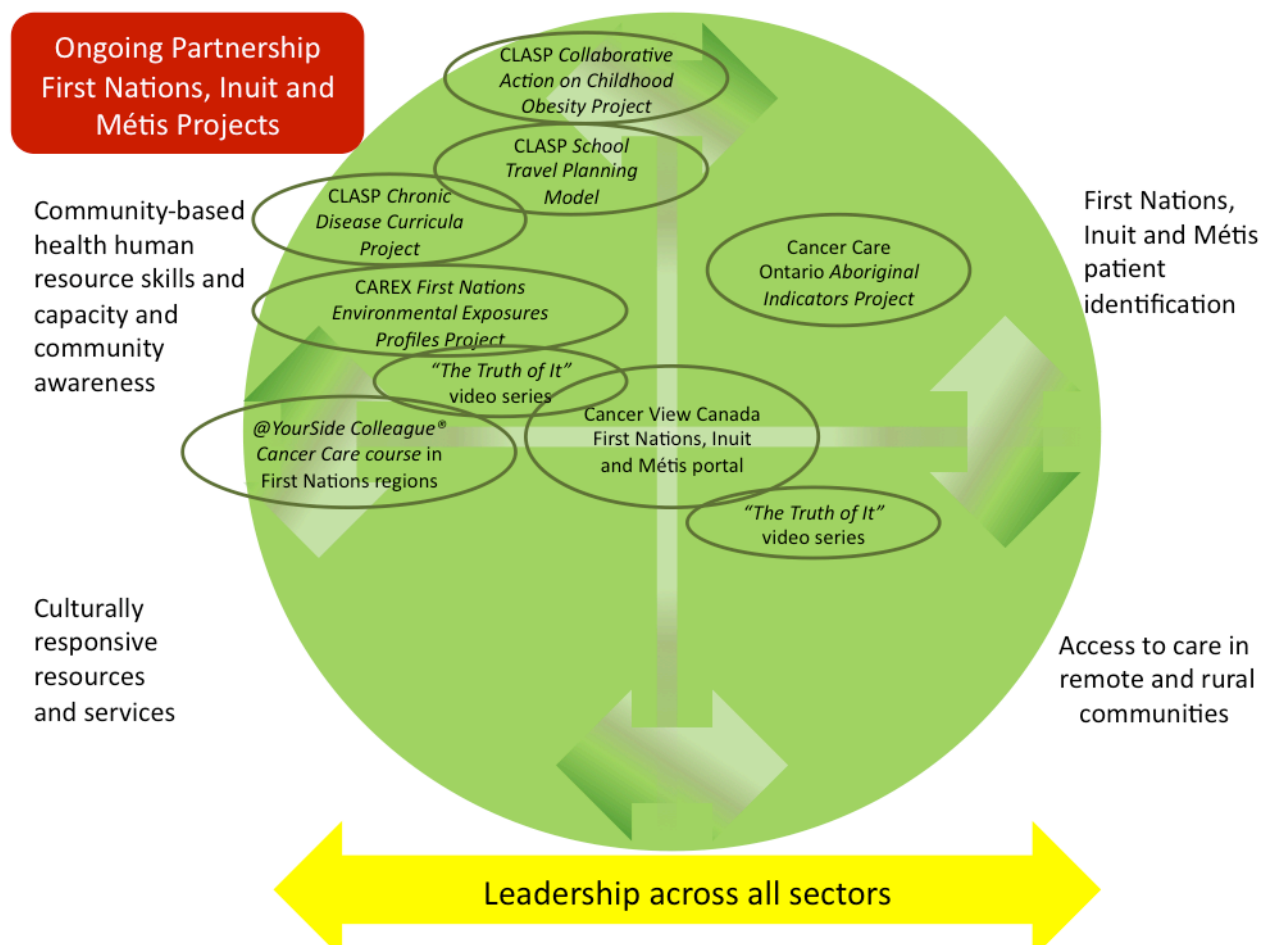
Ongoing Partnership First Nations, Inuit and Métis Projects

CLASP Collaborative Action on Childhood Obesity Project

CLASP School Travel Planning Model

CLASP Chronic Disease Curricula Project

Community-based health human resource skills and capacity and community awareness

First Nations, Inuit and Métis patient identification

Cancer Care Ontario Aboriginal Indicators Project

CAREX First Nations Environmental Exposures Profiles Project

"The Truth of It" video series

@YourSide Colleague® Cancer Care course in First Nations regions

Cancer View Canada First Nations, Inuit and Métis portal

"The Truth of It" video series

Culturally responsive resources and services

Access to care in remote and rural communities

Leadership across all sectors